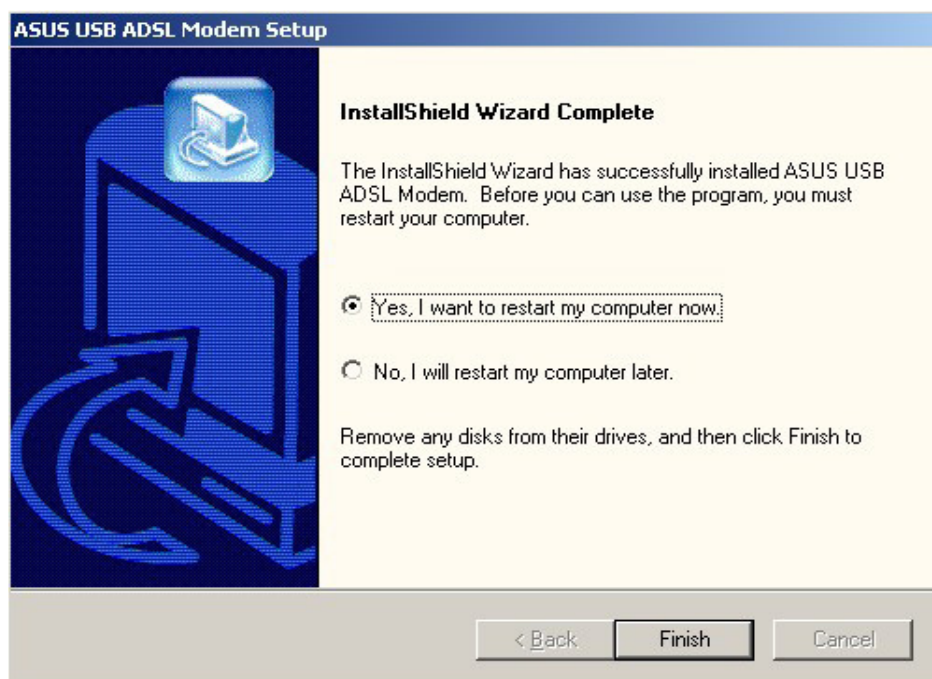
ASUS USB ADSL Modem Setup

InstallShield Wizard Complete

The InstallShield Wizard has successfully installed ASUS USB ADSL Modem. Before you can use the program, you must restart your computer.

Yes, I want to restart my computer now.

No, I will restart my computer later.

Remove any disks from their drives, and then click Finish to complete setup.

< Back
Finish
Cancel